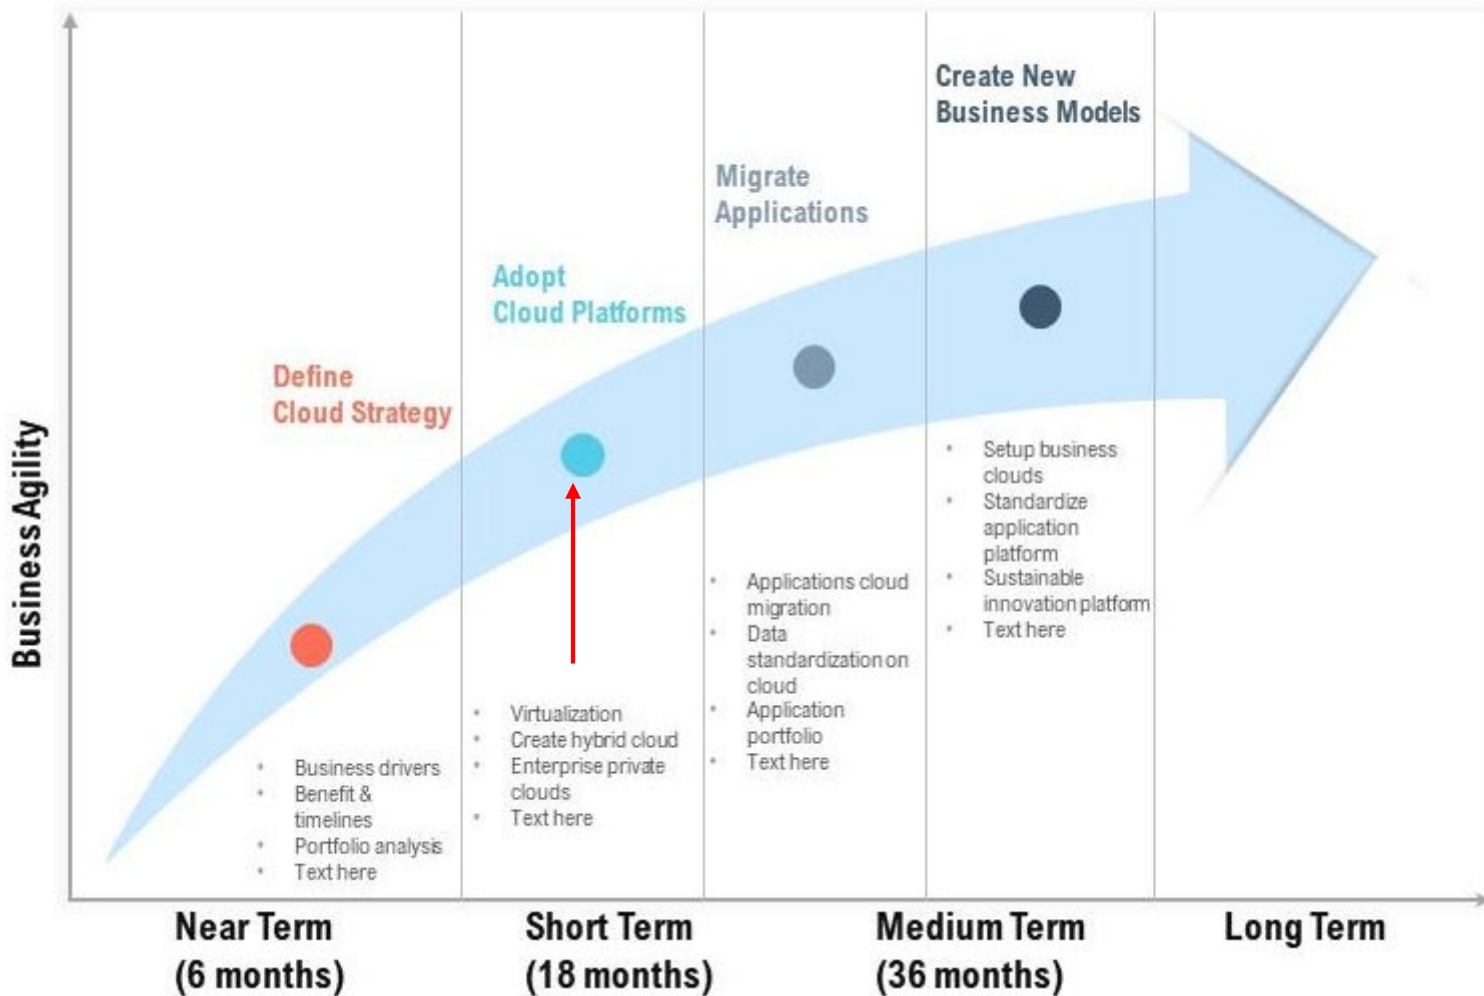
Business Agility

Create New Business Models

Migrate Applications

Adopt Cloud Platforms

Define Cloud Strategy

- Business drivers
- Benefit & timelines
- Portfolio analysis
- Text here

- Virtualization
- Create hybrid cloud
- Enterprise private clouds
- Text here

- Applications cloud migration
- Data standardization on cloud
- Application portfolio
- Text here

- Setup business clouds
- Standardize application platform
- Sustainable innovation platform
- Text here

Near Term (6 months)

Short Term (18 months)

Medium Term (36 months)

Long Term